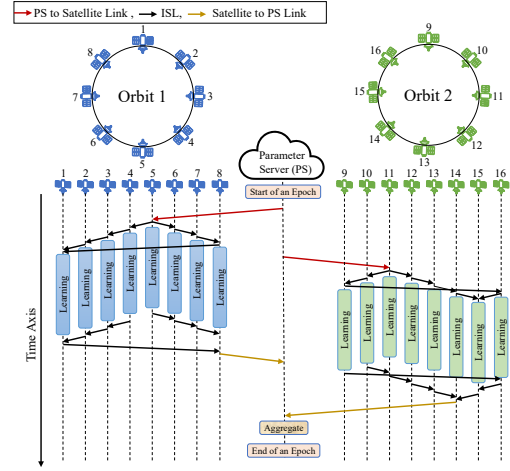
PS to Satellite Link , ISL, Satellite to PS Link

Orbit 1

8 1 2 7 3 6 4 5

Orbit 2

9 16 10 15 11 14 12 13

Parameter Server (PS)

1 2 3 4 5 6 7 8

Start of an Epoch

9 10 11 12 13 14 15 16

Learning Learning Learning Learning Learning Learning Learning Learning

Learning Learning Learning Learning Learning Learning Learning Learning

Time Axis

Aggregate

End of an Epoch